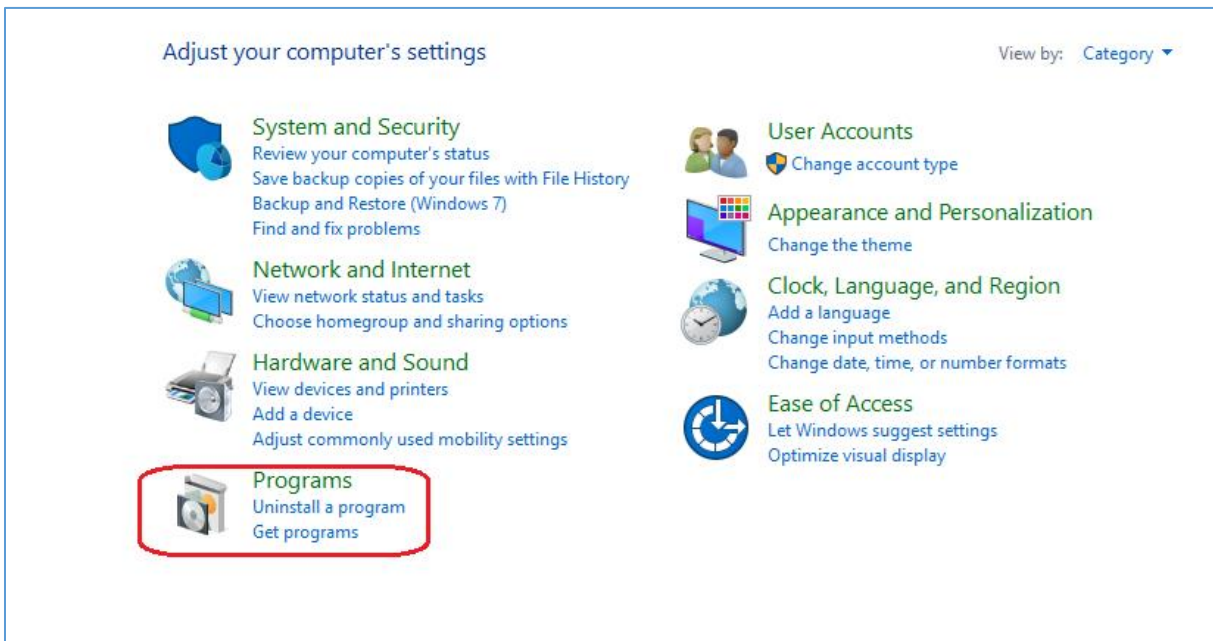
Adjust your computer's settings

View by: Category

System and Security
Review your computer's status
Save backup copies of your files with File History
Backup and Restore (Windows 7)
Find and fix problems

Network and Internet
View network status and tasks
Choose homegroup and sharing options

Hardware and Sound
View devices and printers
Add a device
Adjust commonly used mobility settings

Programs
Uninstall a program
Get programs

User Accounts
Change account type

Appearance and Personalization
Change the theme

Clock, Language, and Region
Add a language
Change input methods
Change date, time, or number formats

Ease of Access
Let Windows suggest settings
Optimize visual display